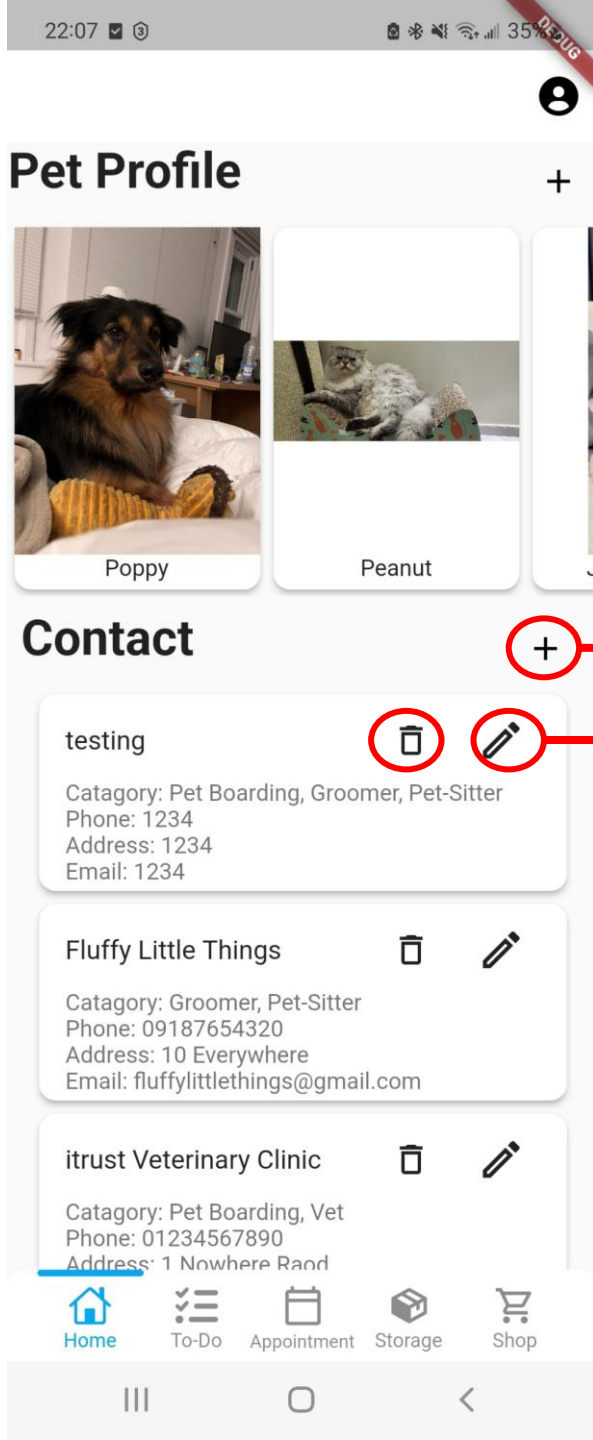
22:07 35%

DEBUG

Pet Profile +

Poppy

Peanut

Contact +

testing

Catagory: Pet Boarding, Groomer, Pet-Sitter
Phone: 1234
Address: 1234
Email: 1234

Fluffy Little Things

Catagory: Groomer, Pet-Sitter
Phone: 09187654320
Address: 10 Everywhere
Email: fluffylittlethings@gmail.com

itrust Veterinary Clinic

Catagory: Pet Boarding, Vet
Phone: 01234567890
Address: 1 Nowhere Raod

Home To-Do Appointment Storage Shop